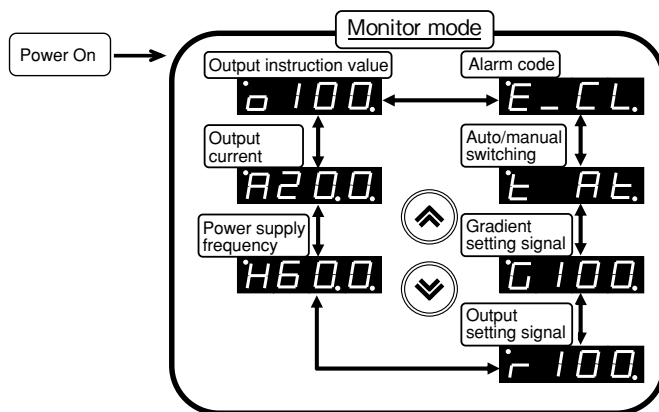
Power On

Monitor mode

Output instruction value

o 100.

Output current

A20.0.

Power supply frequency

H60.0.

Alarm code

E_CL.

Auto/manual switching

t At.

Gradient setting signal

G100.

Output setting signal

r100.